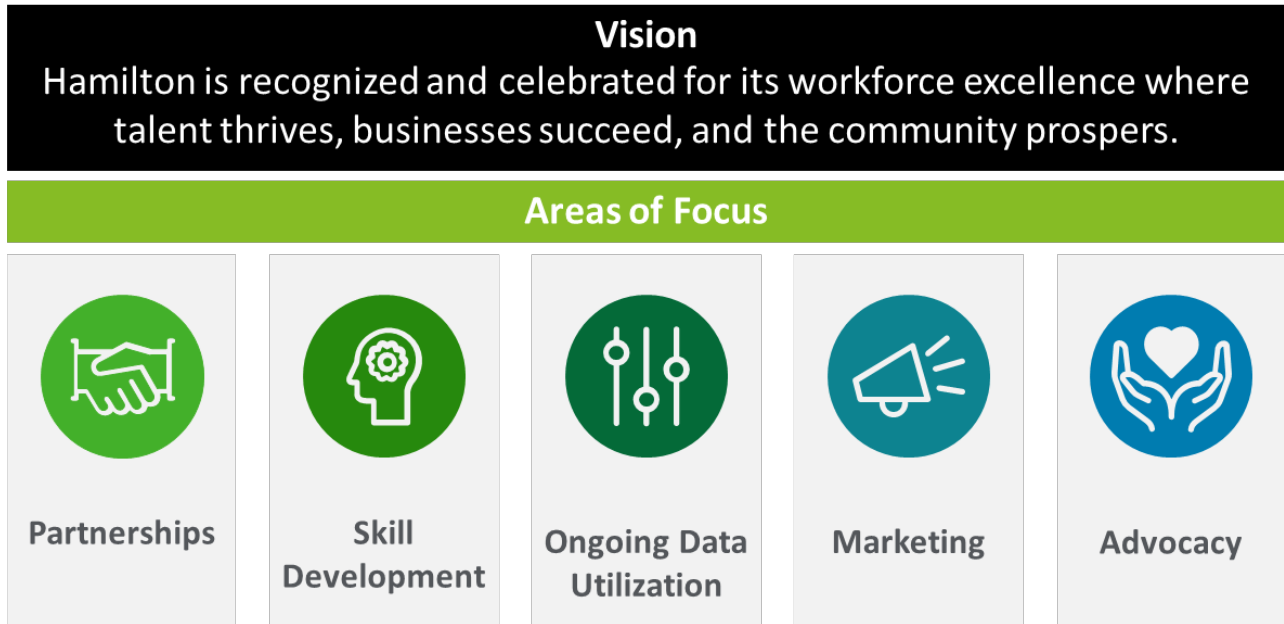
Vision
Hamilton is recognized and celebrated for its workforce excellence where talent thrives, businesses succeed, and the community prospers.

Areas of Focus

Partnerships

Skill Development

Ongoing Data Utilization

Marketing

Advocacy